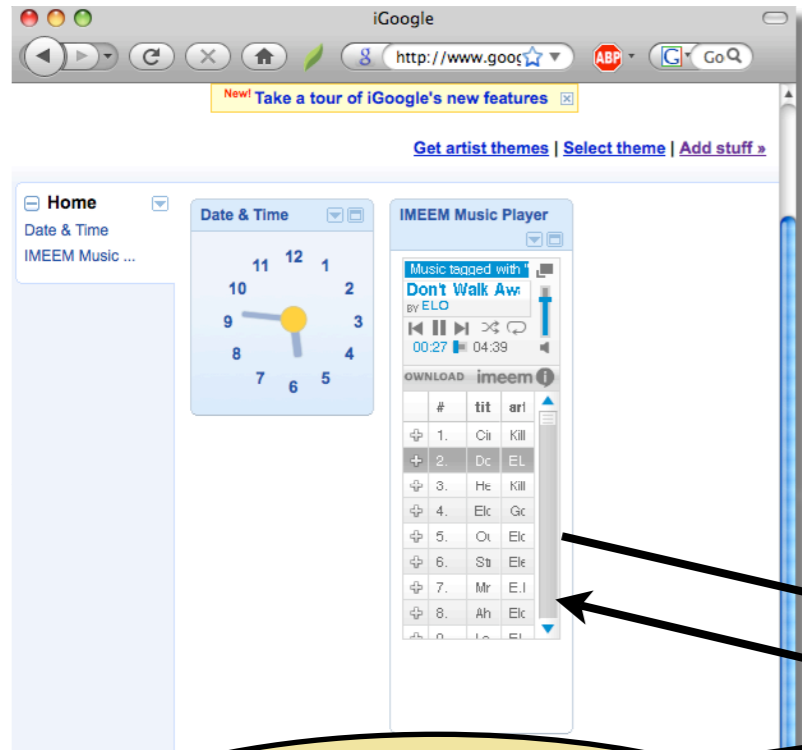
iGoogle

http://www.goog

ABP

Go

New! Take a tour of iGoogle's new features

Get artist themes | Select theme | Add stuff »

Home
Date & Time
IMEEM Music ...

Date & Time

12 1 2 3 4 5 6 7 8 9 10 11

IMEEM Music Player

Music tagged with "
Don't Walk Aw
BY ELO
00:27 04:39

OWNLOAD imeem

| | # | tit | art |
|---|---|---|---|
| | 1. | Cir | Kill |
| | 2. | Dc | EL |
| | 3. | He | Kill |
| | 4. | Elc | Gc |
| | 5. | Ot | Elc |
| | 6. | Str | Ele |
| | 7. | Mr | E.I |
| | 8. | Ah | Elc |
| | 9. | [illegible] | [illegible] |